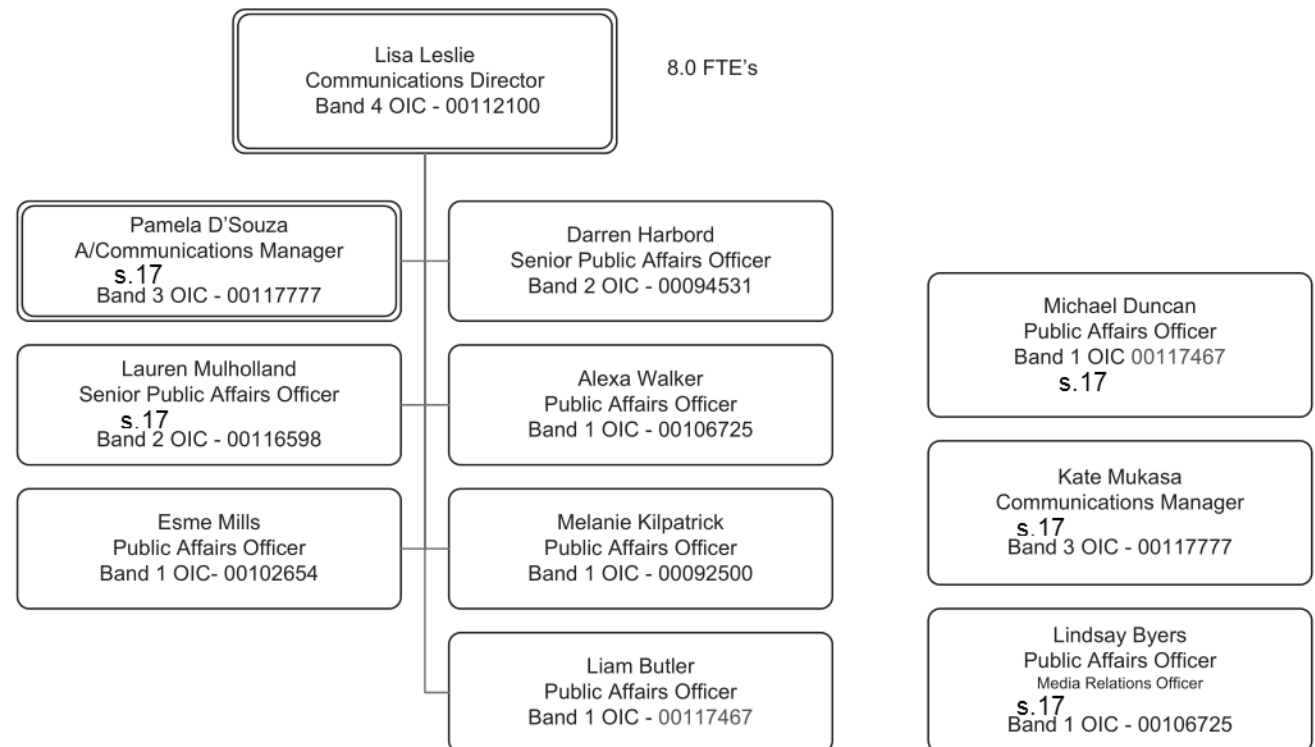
Lisa Leslie
Communications Director
Band 4 OIC - 00112100

8.0 FTE's

Pamela D'Souza
A/Communications Manager
s.17
Band 3 OIC - 00117777

Darren Harbord
Senior Public Affairs Officer
Band 2 OIC - 00094531

Lauren Mulholland
Senior Public Affairs Officer
s.17
Band 2 OIC - 00116598

Alexa Walker
Public Affairs Officer
Band 1 OIC - 00106725

Esme Mills
Public Affairs Officer
Band 1 OIC- 00102654

Melanie Kilpatrick
Public Affairs Officer
Band 1 OIC - 00092500

Liam Butler
Public Affairs Officer
Band 1 OIC - 00117467

Michael Duncan
Public Affairs Officer
Band 1 OIC 00117467
s.17

Kate Mukasa
Communications Manager
s.17
Band 3 OIC - 00117777

Lindsay Byers
Public Affairs Officer
Media Relations Officer
s.17
Band 1 OIC - 00106725